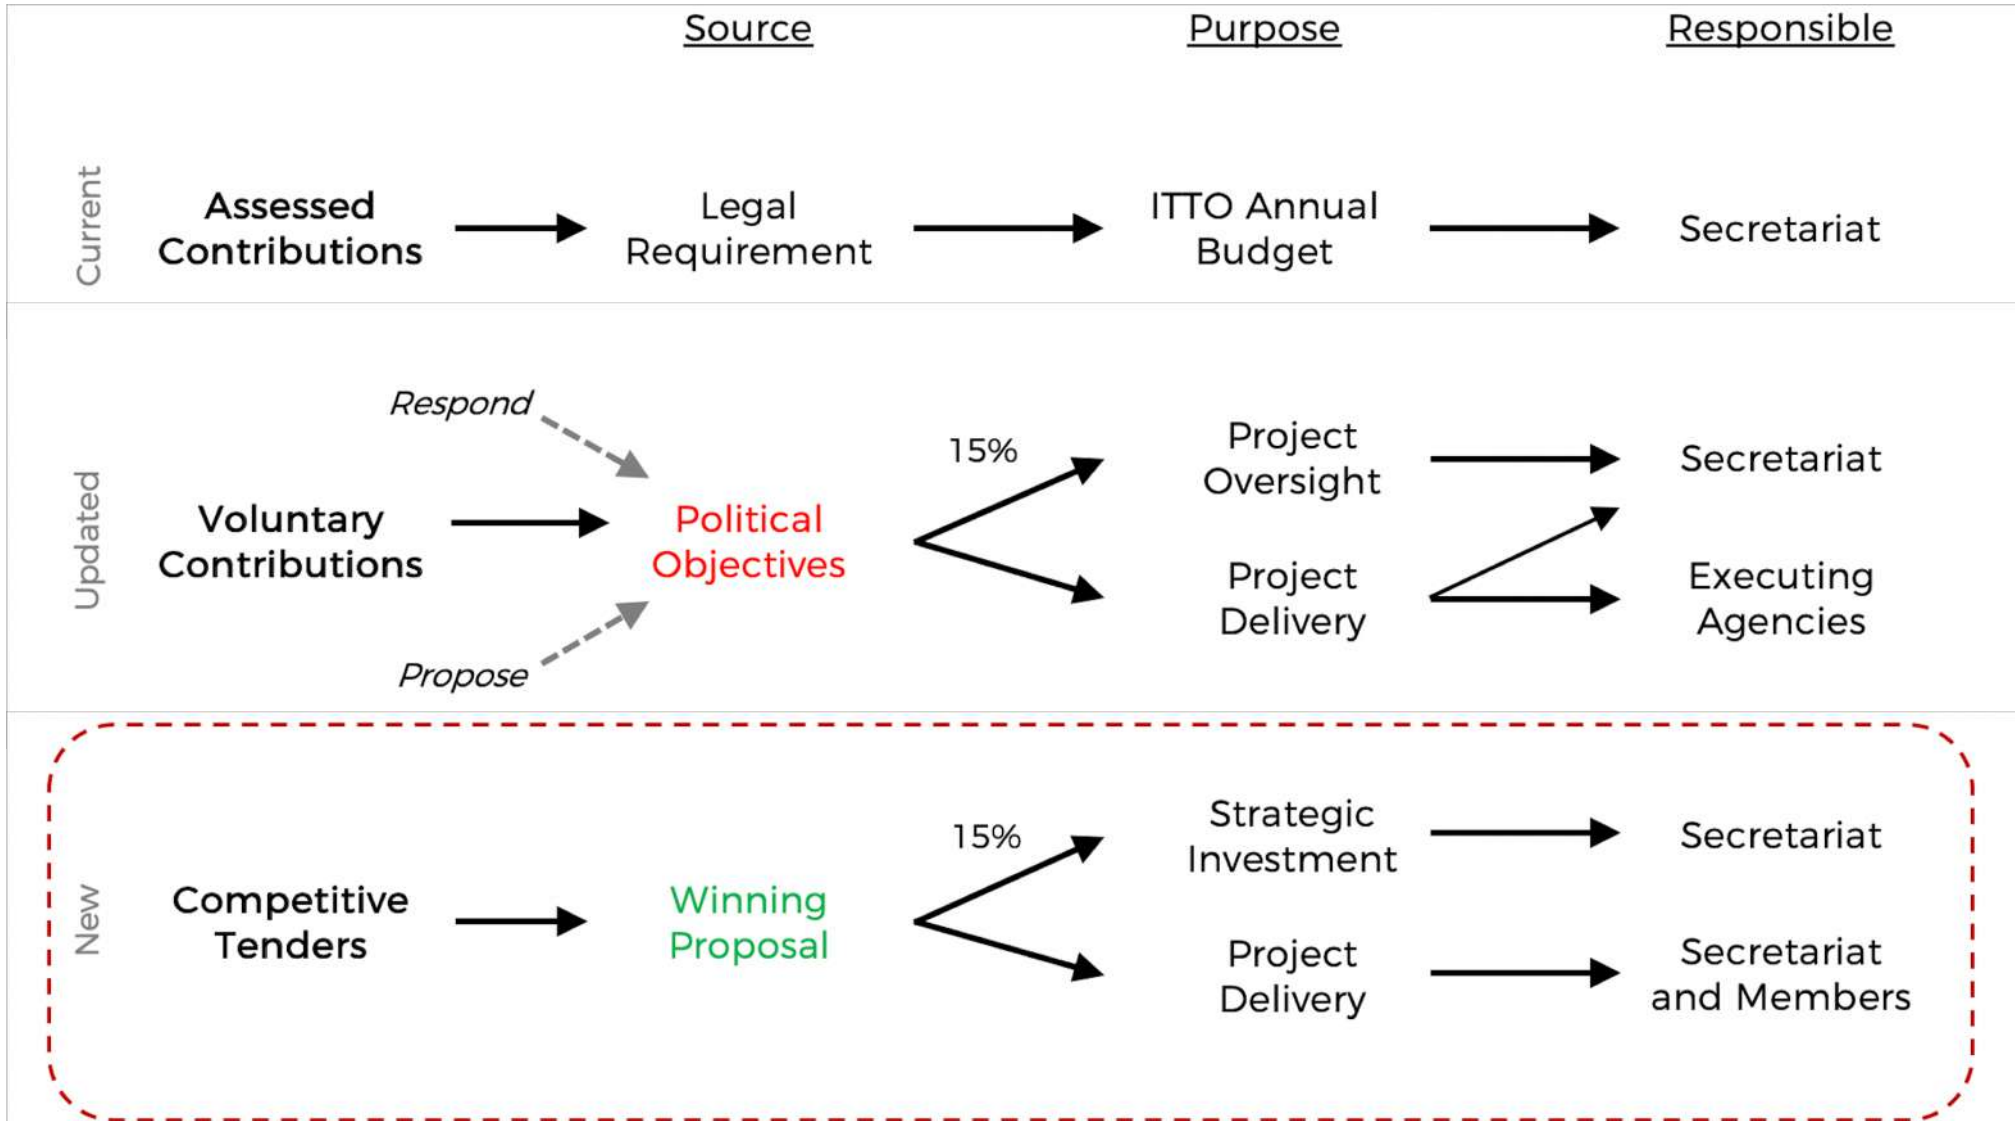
Source

Purpose

Responsible

Current

Assessed Contributions

Legal Requirement

ITTO Annual Budget

Secretariat

Updated

Respond

Voluntary Contributions

Political Objectives

Propose

15%

Project Oversight

Project Delivery

Secretariat

Executing Agencies

New

Competitive Tenders

Winning Proposal

15%

Strategic Investment

Project Delivery

Secretariat

Secretariat and Members